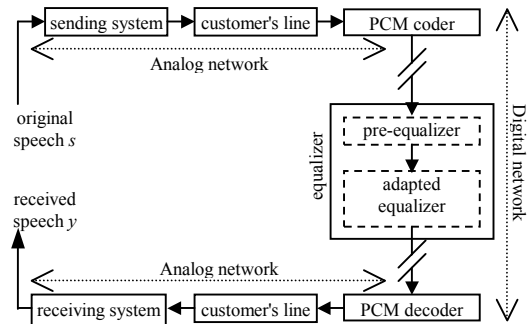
sending system
customer's line
PCM coder
Analog network
original speech $s$
equalizer
pre-equalizer
adapted equalizer
Digital network
received speech $y$
Analog network
receiving system
customer's line
PCM decoder